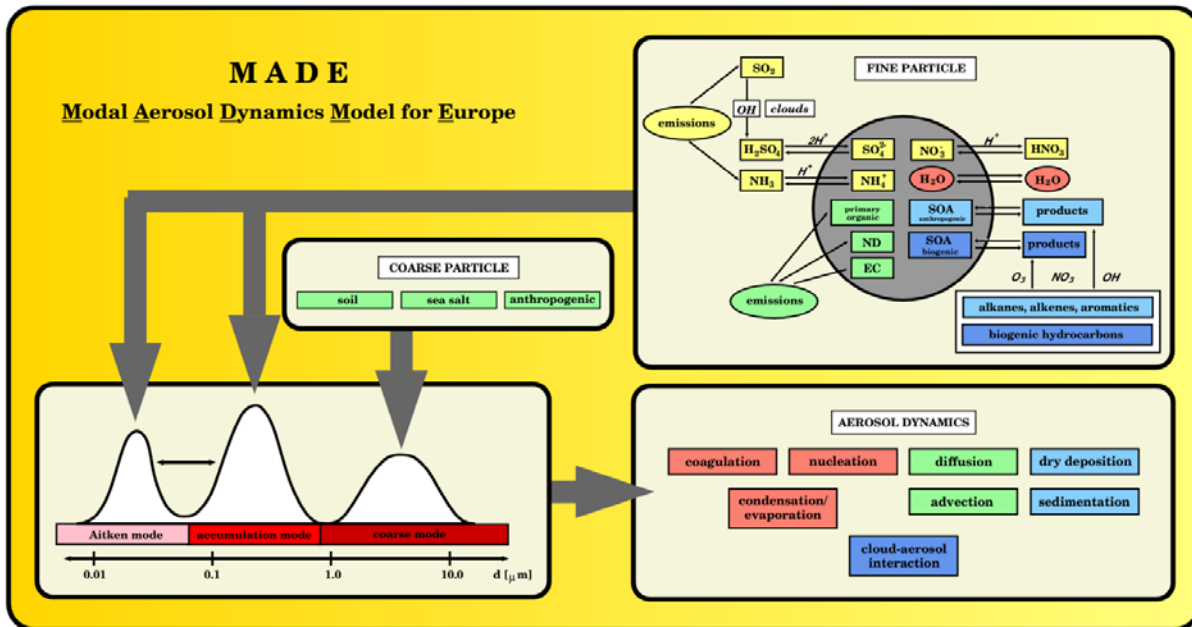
MADE

Modal Aerosol Dynamics Model for Europe

FINE PARTICLE

$SO_2$

emissions

$OH$ clouds

$H_2SO_4$

$2H^+$

$SO_4^{2-}$

$NO_3^-$

$H^+$

$HNO_3$

$NH_3$

$H^+$

$NH_4^+$

$H_2O$

$H_2O$

primary organic

SOA anthropogenic

products

ND

SOA biogenic

products

EC

$O_3$ $NO_3$ $OH$

emissions

alkanes, alkenes, aromatics

biogenic hydrocarbons

COARSE PARTICLE

soil

sea salt

anthropogenic

Aitken mode

accumulation mode

coarse mode

0.01

0.1

1.0

10.0

d [$\mu$m]

AEROSOL DYNAMICS

coagulation

nucleation

diffusion

dry deposition

condensation/ evaporation

advection

sedimentation

cloud-aerosol interaction